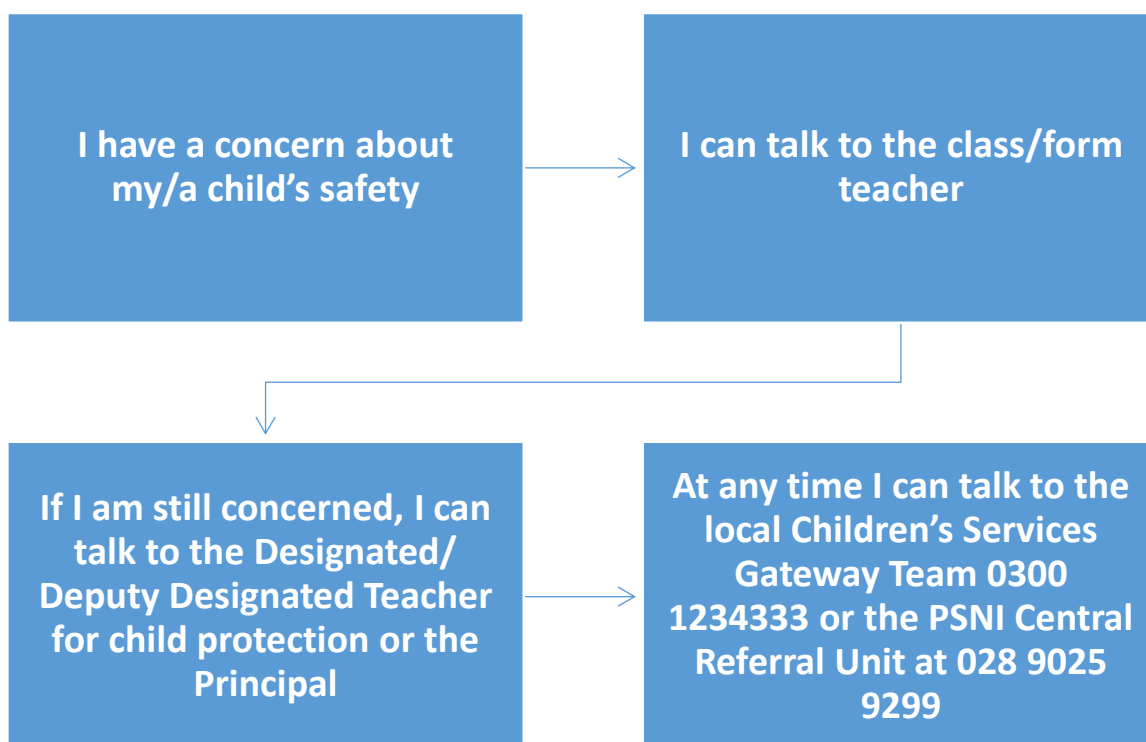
I have a concern about my/a child’s safety

I can talk to the class/form teacher

If I am still concerned, I can talk to the Designated/ Deputy Designated Teacher for child protection or the Principal

At any time I can talk to the local Children’s Services Gateway Team 0300 1234333 or the PSNI Central Referral Unit at 028 9025 9299